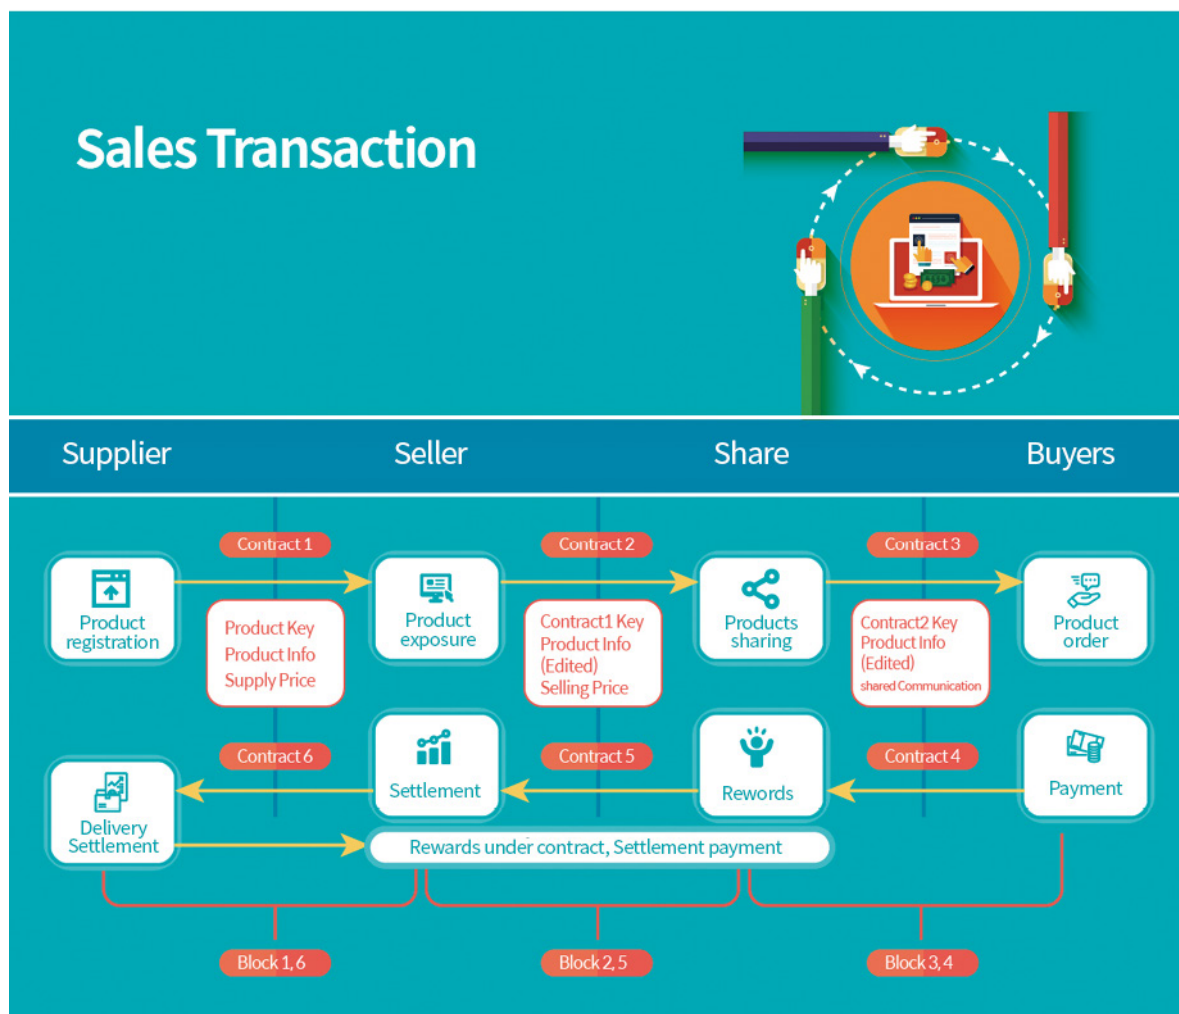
Sales Transaction

Supplier

Seller

Share

Buyers

Contract 1

Contract 2

Contract 3

Product registration

Product Key
Product Info
Supply Price

Product exposure

Contract1 Key
Product Info
(Edited)
Selling Price

Products sharing

Contract2 Key
Product Info
(Edited)
shared Communication

Product order

Contract 6

Contract 5

Contract 4

Delivery Settlement

Settlement

Rewords

Payment

Rewards under contract, Settlement payment

Block 1, 6

Block 2, 5

Block 3, 4